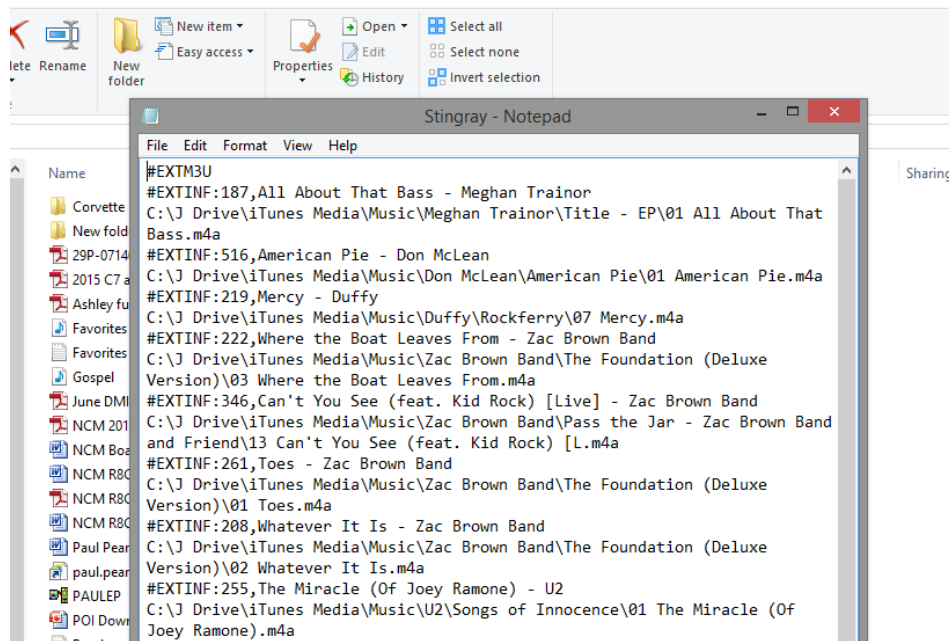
lete Rename
New folder
New item ▾
Easy access ▾
Properties
Open ▾
Edit
History
Select all
Select none
Invert selection

Name
Corvette
New fold
29P-0714
2015 C7 a
Ashley fu
Favorites
Favorites
Gospel
June DMI
NCM 201
NCM Boa
NCM R8C
NCM R8C
NCM R8C
Paul Pear
paul.pear
PAULEP
POI Dow
Sharing

Stingray - Notepad
File Edit Format View Help

#EXTM3U
#EXTINF:187,All About That Bass - Meghan Trainor
C:\J Drive\iTunes Media\Music\Meghan Trainor\Title - EP\01 All About That Bass.m4a
#EXTINF:516,American Pie - Don McLean
C:\J Drive\iTunes Media\Music\Don McLean\American Pie\01 American Pie.m4a
#EXTINF:219,Mercy - Duffy
C:\J Drive\iTunes Media\Music\Duffy\Rockferry\07 Mercy.m4a
#EXTINF:222,Where the Boat Leaves From - Zac Brown Band
C:\J Drive\iTunes Media\Music\Zac Brown Band\The Foundation (Deluxe Version)\03 Where the Boat Leaves From.m4a
#EXTINF:346,Can't You See (feat. Kid Rock) [Live] - Zac Brown Band
C:\J Drive\iTunes Media\Music\Zac Brown Band\Pass the Jar - Zac Brown Band and Friend\13 Can't You See (feat. Kid Rock) [L.m4a
#EXTINF:261,Toes - Zac Brown Band
C:\J Drive\iTunes Media\Music\Zac Brown Band\The Foundation (Deluxe Version)\01 Toes.m4a
#EXTINF:208,Whatever It Is - Zac Brown Band
C:\J Drive\iTunes Media\Music\Zac Brown Band\The Foundation (Deluxe Version)\02 Whatever It Is.m4a
#EXTINF:255,The Miracle (Of Joey Ramone) - U2
C:\J Drive\iTunes Media\Music\U2\Songs of Innocence\01 The Miracle (Of Joey Ramone).m4a